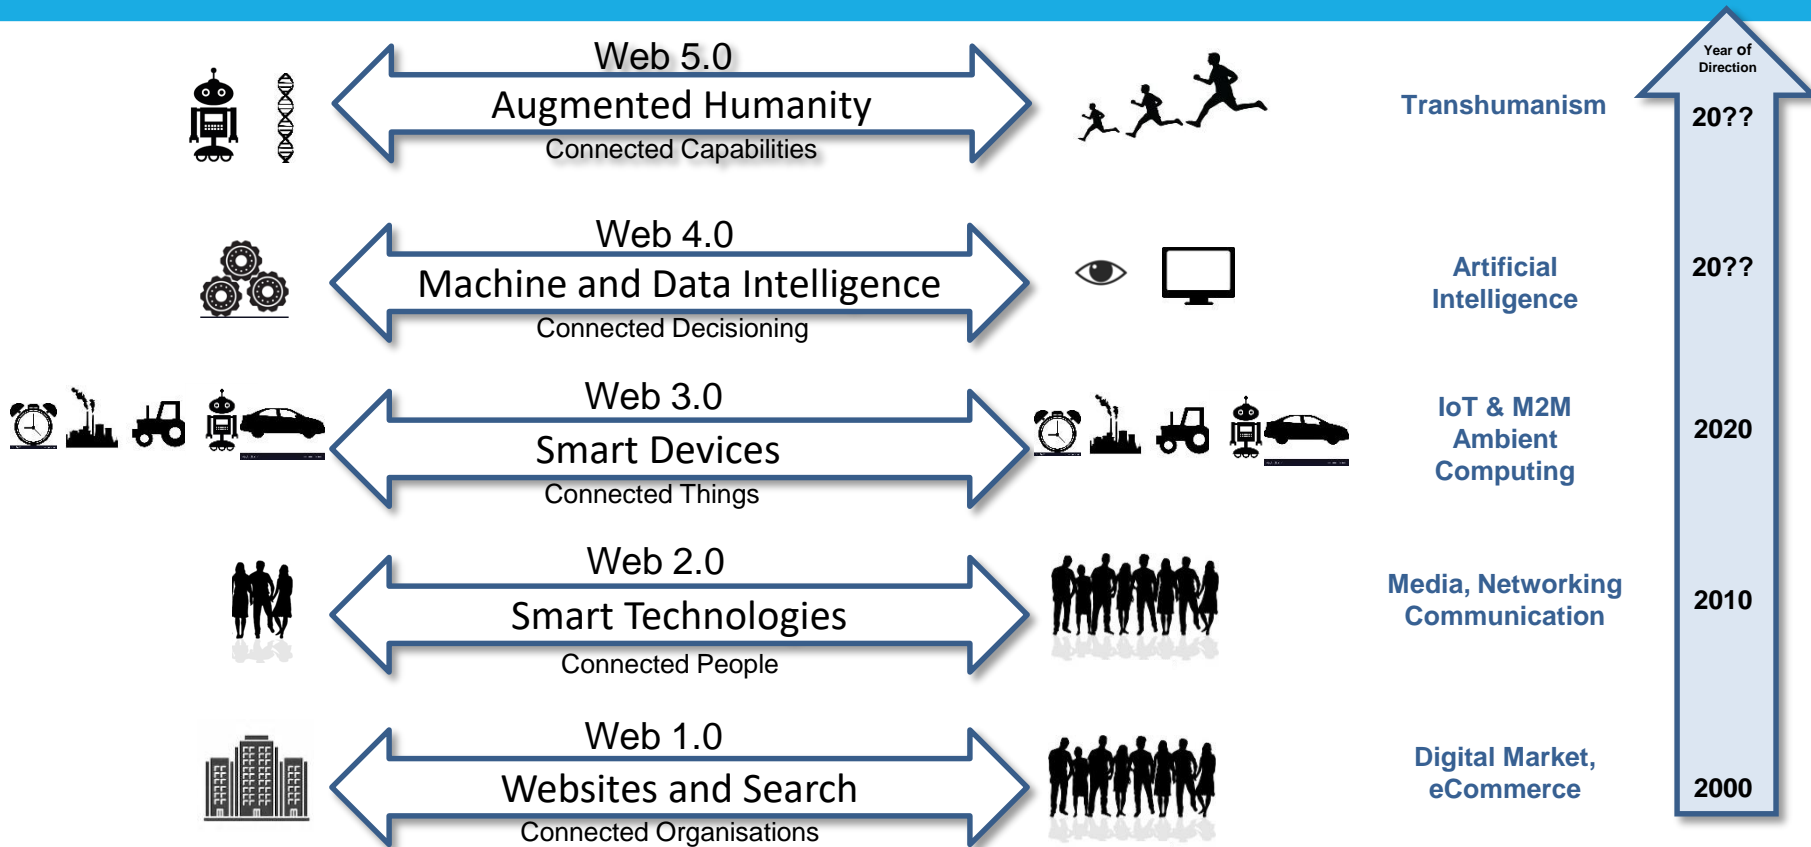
Web 5.0
Augmented Humanity
Connected Capabilities

Transhumanism

Year of Direction

20??

Web 4.0
Machine and Data Intelligence
Connected Decisioning

Artificial Intelligence

20??

Web 3.0
Smart Devices
Connected Things

IoT & M2M Ambient Computing

2020

Web 2.0
Smart Technologies
Connected People

Media, Networking Communication

2010

Web 1.0
Websites and Search
Connected Organisations

Digital Market, eCommerce

2000